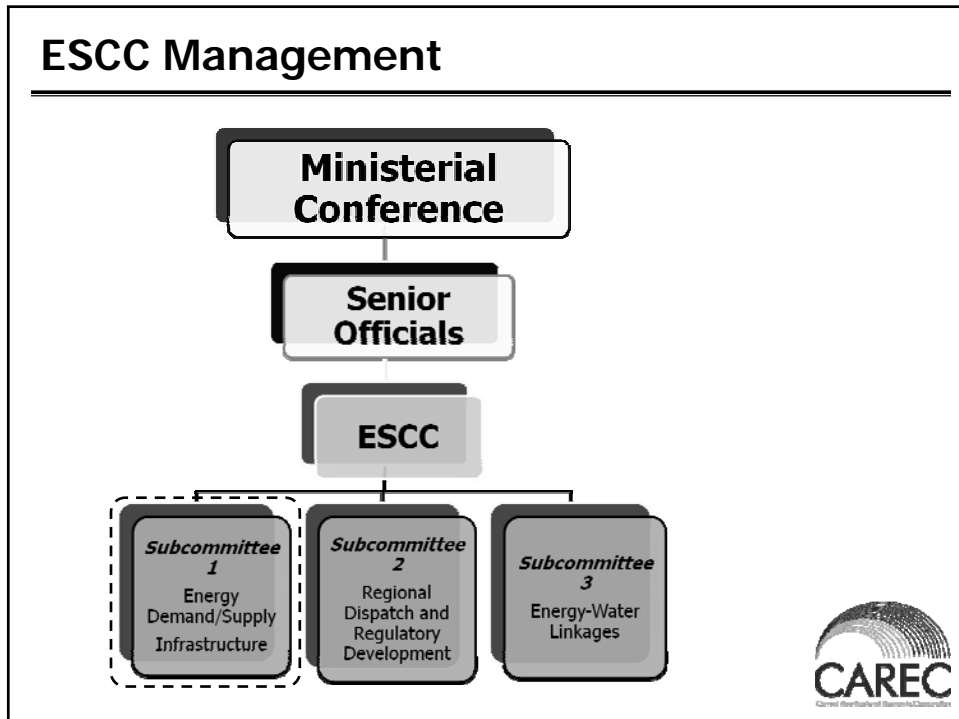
ESCC Management

Ministerial Conference

Senior Officials

ESCC

*Subcommittee 1*
Energy Demand/Supply Infrastructure

*Subcommittee 2*
Regional Dispatch and Regulatory Development

*Subcommittee 3*
Energy-Water Linkages

CAREC
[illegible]